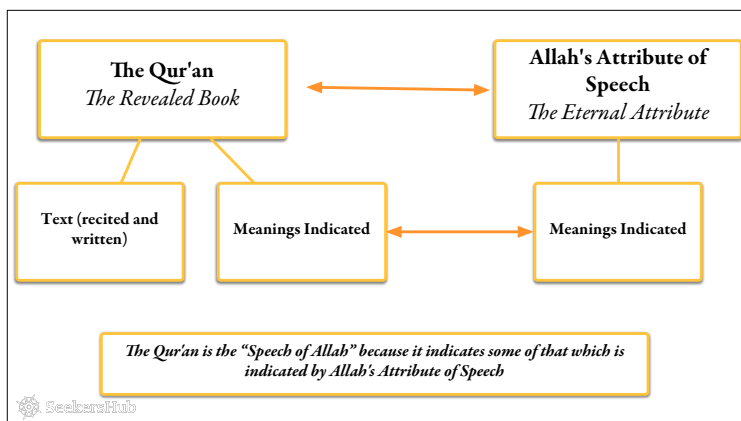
The Qur'an
The Revealed Book

Allah's Attribute of Speech
The Eternal Attribute

Text (recited and written)

Meanings Indicated

Meanings Indicated

The Qur'an is the "Speech of Allah" because it indicates some of that which is indicated by Allah's Attribute of Speech

SeekersHub